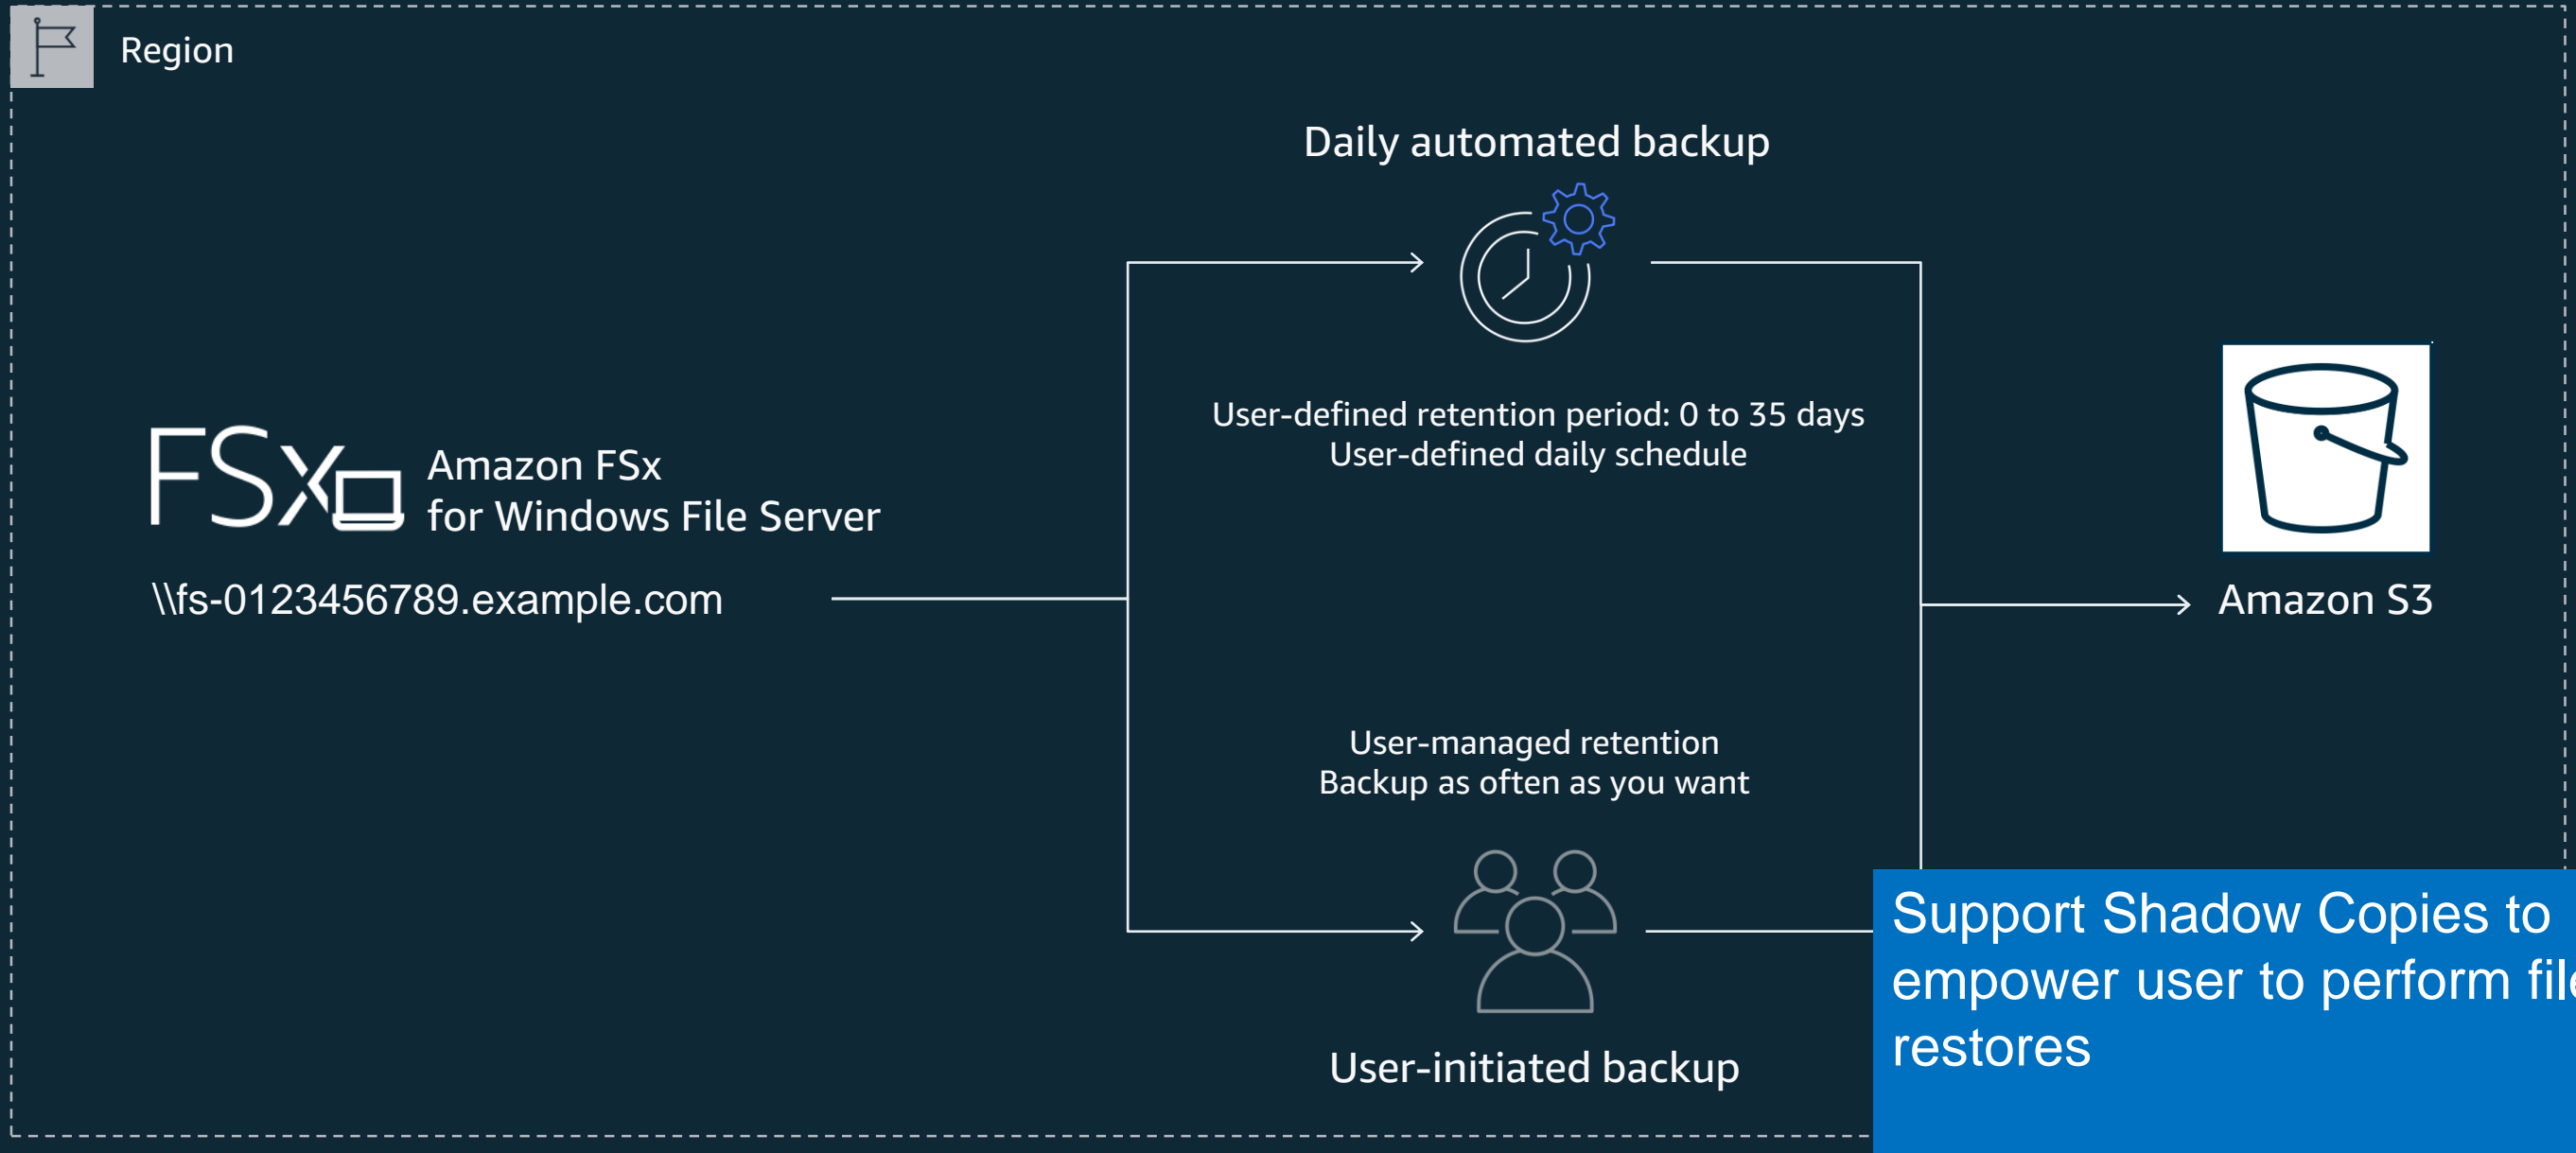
Region

Daily automated backup

User-defined retention period: 0 to 35 days
User-defined daily schedule

FSx Amazon FSx for Windows File Server

\\fs-0123456789.example.com

Amazon S3

User-managed retention
Backup as often as you want

User-initiated backup

Support Shadow Copies to empower user to perform fil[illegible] restores